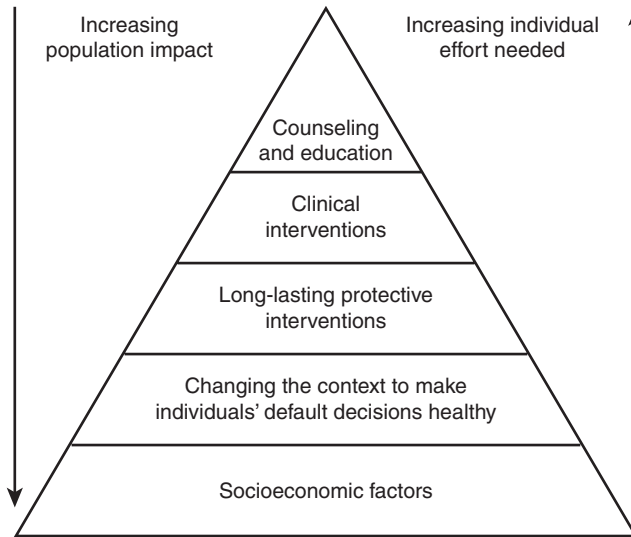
Increasing population impact

Increasing individual effort needed

Counseling and education

Clinical interventions

Long-lasting protective interventions

Changing the context to make individuals' default decisions healthy

Socioeconomic factors